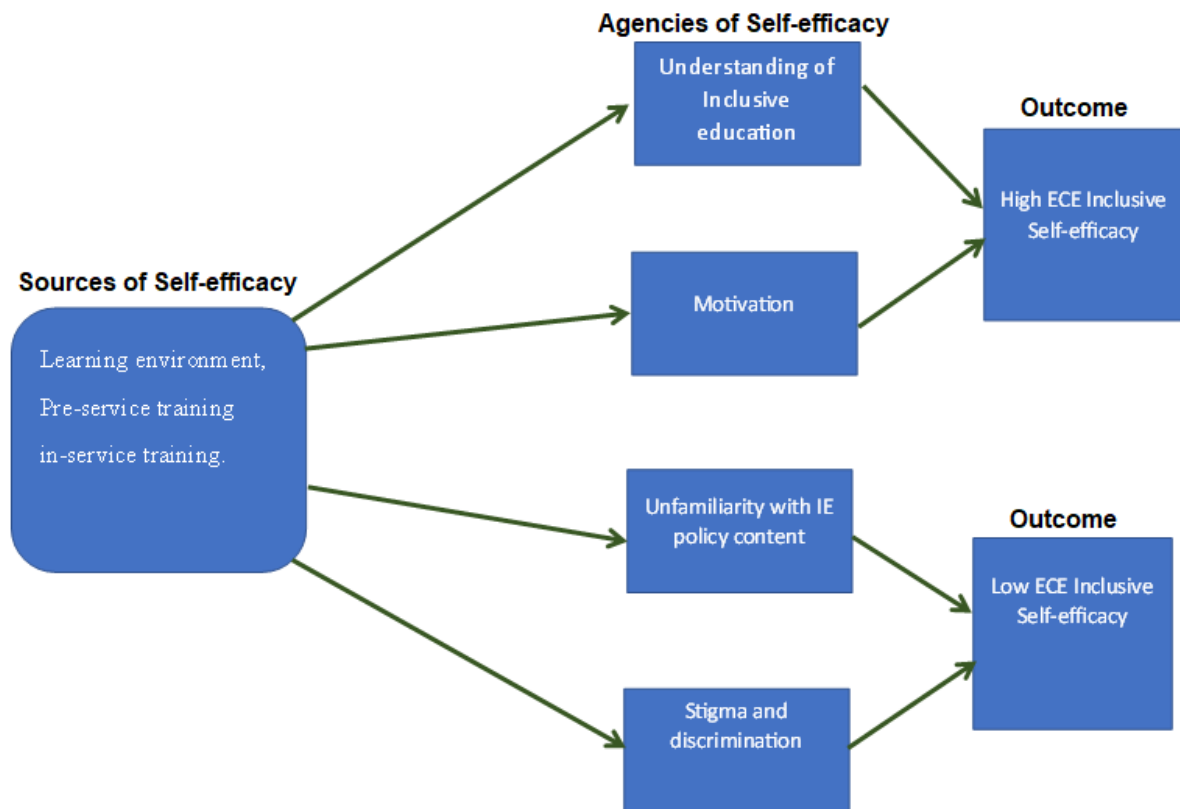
Agencies of Self-efficacy

Understanding of Inclusive education

Outcome

High ECE Inclusive Self-efficacy

Sources of Self-efficacy

Learning environment, Pre-service training in-service training.

Motivation

Unfamiliarity with IE policy content

Outcome

Low ECE Inclusive Self-efficacy

Stigma and discrimination